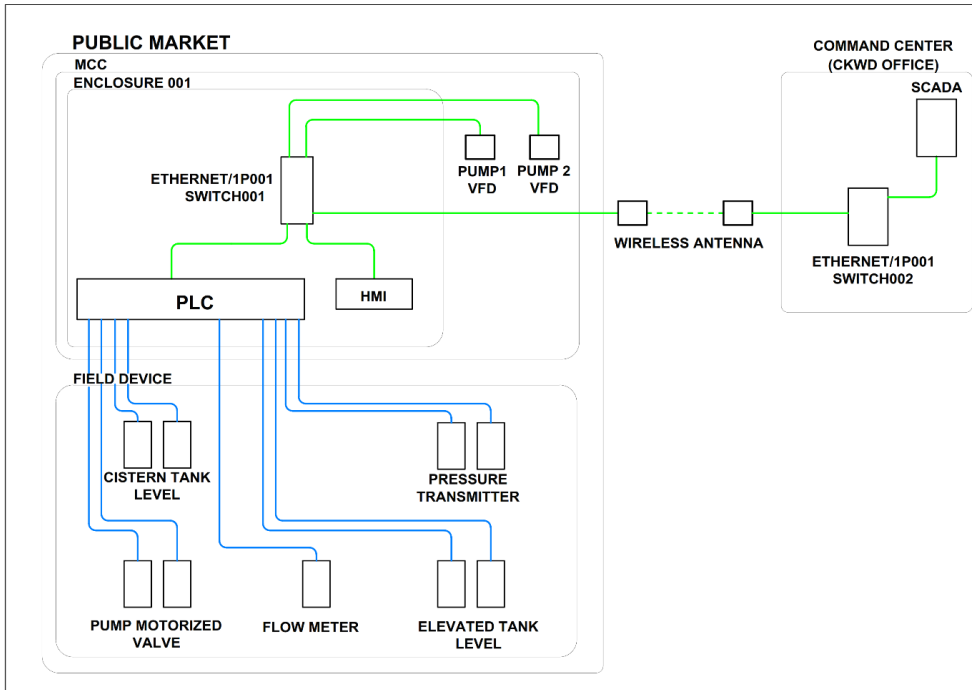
PUBLIC MARKET

MCC

ENCLOSURE 001

ETHERNET/1P001
SWITCH001

PUMP1
VFD

PUMP 2
VFD

PLC

HMI

COMMAND CENTER
(CKWD OFFICE)

SCADA

WIRELESS ANTENNA

ETHERNET/1P001
SWITCH002

FIELD DEVICE

CISTERN TANK
LEVEL

PRESSURE
TRANSMITTER

PUMP MOTORIZED
VALVE

FLOW METER

ELEVATED TANK
LEVEL